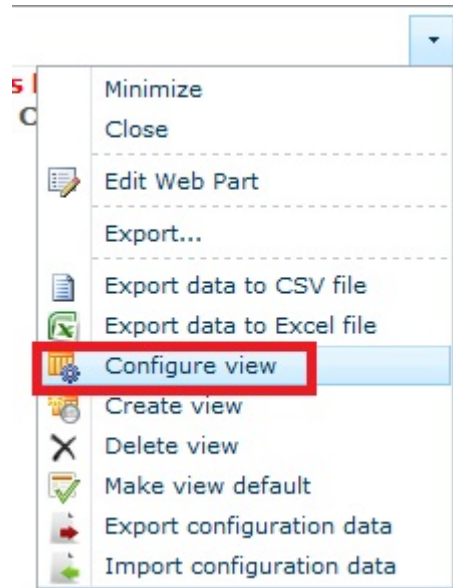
5 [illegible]
C

Minimize
Close
Edit Web Part
Export...
Export data to CSV file
Export data to Excel file
Configure view
Create view
Delete view
Make view default
Export configuration data
Import configuration data